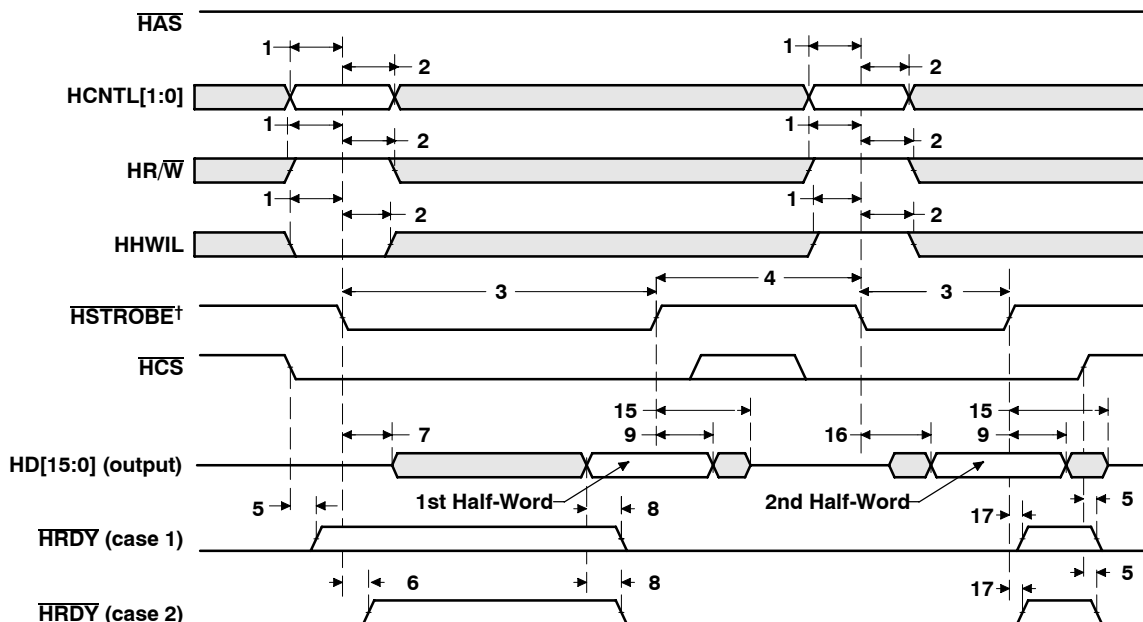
$\overline{HAS}$

1 2 1 2

HCNTL[1:0]

1 2 1 2

HR/$\overline{W}$

1 2 1 2

HHWIL

3 4 3

$\overline{HSTROBE}^{\dagger}$

$\overline{HCS}$

15 15

7 9 16 9

HD[15:0] (output)

5 1st Half-Word 8 2nd Half-Word 5

17

$\overline{HRDY}$ (case 1)

6 8 5

17

$\overline{HRDY}$ (case 2)